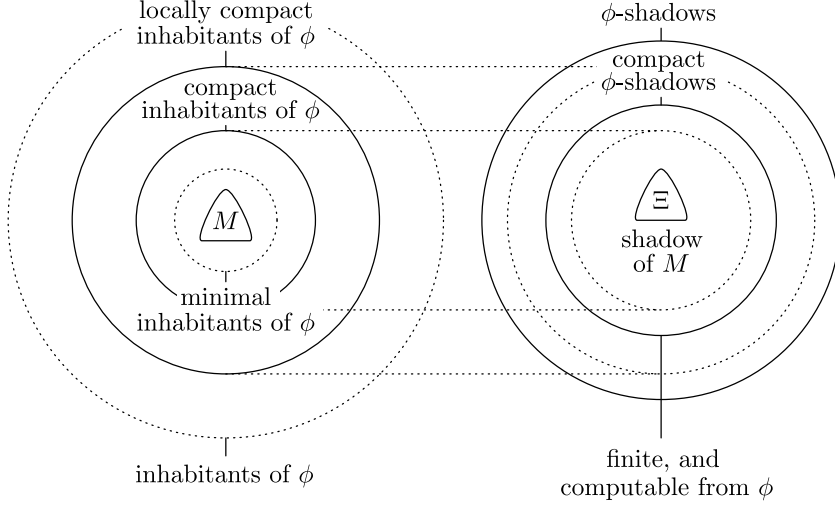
locally compact inhabitants of $\phi$

compact inhabitants of $\phi$

$M$

minimal inhabitants of $\phi$

inhabitants of $\phi$

$\phi$-shadows

compact $\phi$-shadows

$\Xi$

shadow of $M$

finite, and computable from $\phi$